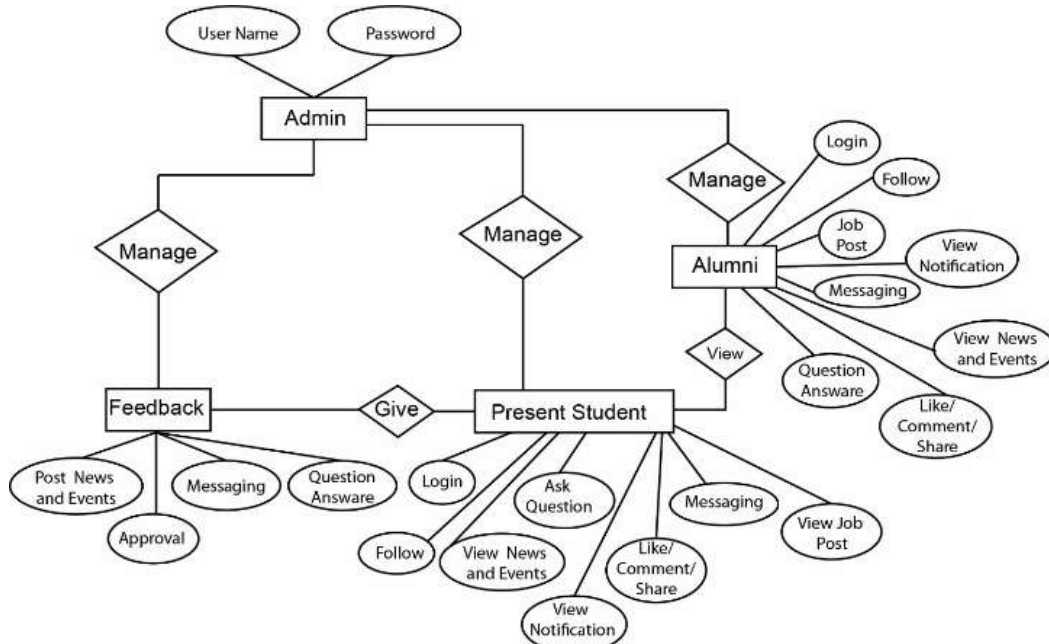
User Name

Password

Admin

Manage

Manage

Manage

Login

Follow

Job Post

View Notification

Alumni

Messaging

View News and Events

View

Question Answare

Like/ Comment/ Share

Feedback

Give

Present Student

Post News and Events

Messaging

Question Answare

Approval

Login

Ask Question

Messaging

View Job Post

Follow

View News and Events

Like/ Comment/ Share

View Notification